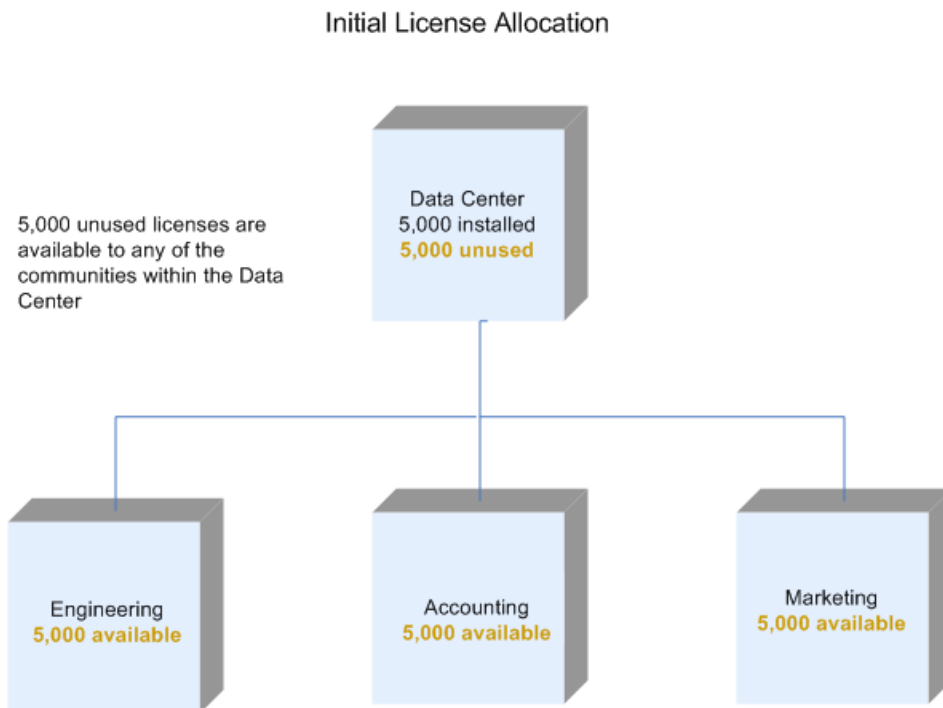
Initial License Allocation

5,000 unused licenses are available to any of the communities within the Data Center

Data Center
5,000 installed
5,000 unused

Engineering
5,000 available

Accounting
5,000 available

Marketing
5,000 available